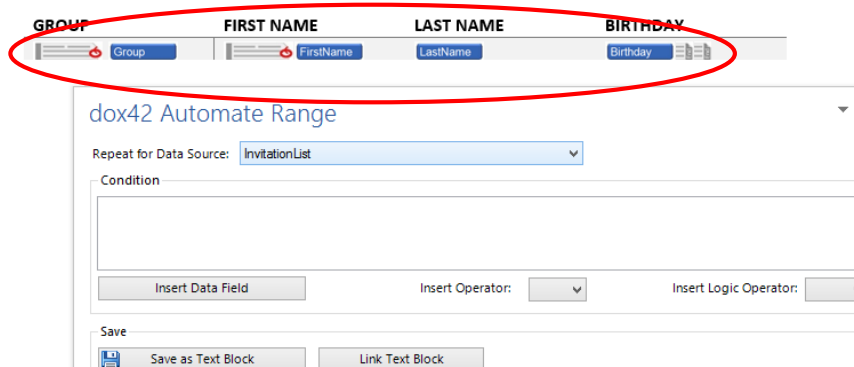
GROUP FIRST NAME LAST NAME BIRTHDAY

Group FirstName LastName Birthday

dox42 Automate Range

Repeat for Data Source: InvitationList

Condition

Insert Data Field

Insert Operator:

Insert Logic Operator:

Save

Save as Text Block

Link Text Block